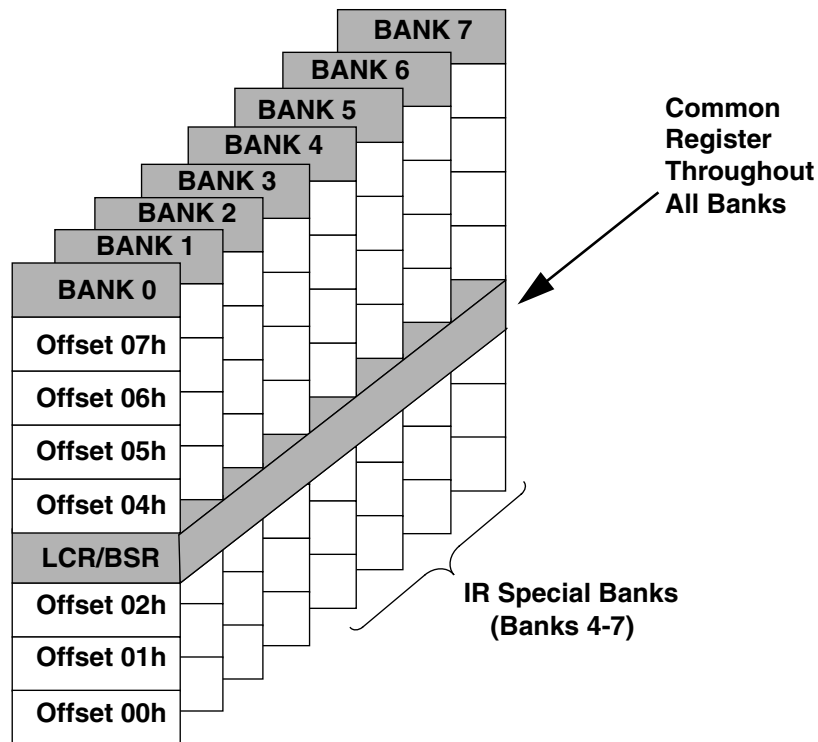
BANK 7
BANK 6
BANK 5
BANK 4
BANK 3
BANK 2
BANK 1
BANK 0

Common Register Throughout All Banks

Offset 07h
Offset 06h
Offset 05h
Offset 04h
LCR/BSR
Offset 02h
Offset 01h
Offset 00h

IR Special Banks (Banks 4-7)